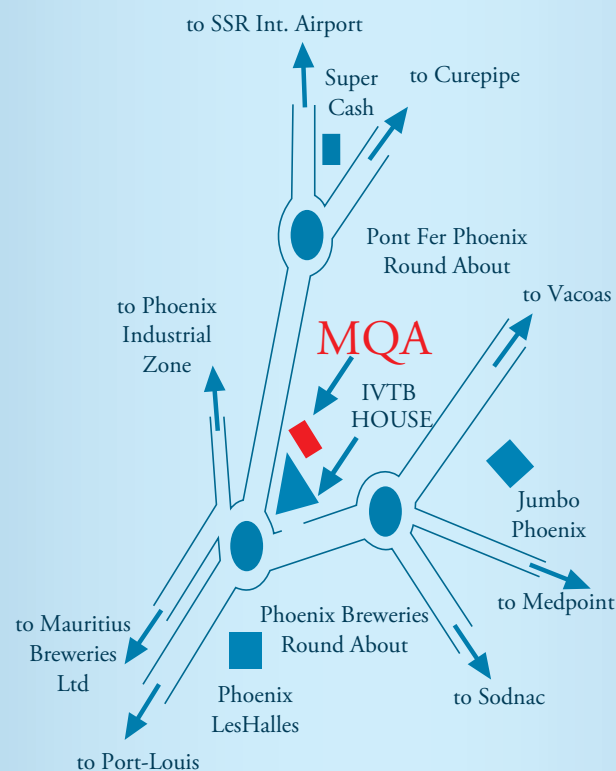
to SSR Int. Airport

Super Cash

to Curepipe

Pont Fer Phoenix Round About

to Phoenix Industrial Zone

MQA

to Vacoas

IVTB HOUSE

Jumbo Phoenix

to Medpoint

to Mauritius Breweries Ltd

Phoenix Breweries Round About

Phoenix LesHalles

to Sodnac

to Port-Louis